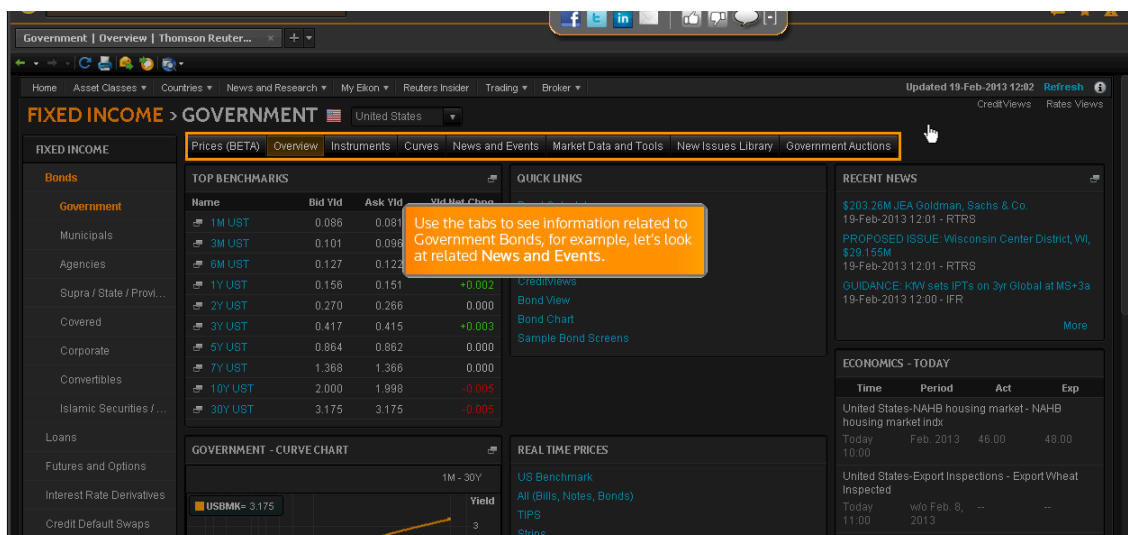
Government | Overview | Thomson Reuter... ×

Home Asset Classes ▾ Countries ▾ News and Research ▾ My Eikon ▾ Reuters Insider Trading ▾ Broker ▾

Updated 19-Feb-2013 12:02 Refresh

CreditViews Rates Views

FIXED INCOME > GOVERNMENT United States

Prices (BETA) Overview Instruments Curves News and Events Market Data and Tools New Issues Library Government Auctions

FIXED INCOME

Bonds

Government

Municipals

Agencies

Supra / State / Provi...

Covered

Corporate

Convertibles

Islamic Securities / ...

Loans

Futures and Options

Interest Rate Derivatives

Credit Default Swaps

TOP BENCHMARKS

| Name | Bid Yld | Ask Yld | Yld Net Chng |
|---|---|---|---|
| 1M UST | 0.086 | 0.081 | |
| 3M UST | 0.101 | 0.096 | |
| 6M UST | 0.127 | 0.122 | |
| 1Y UST | 0.156 | 0.151 | +0.002 |
| 2Y UST | 0.270 | 0.266 | 0.000 |
| 3Y UST | 0.417 | 0.415 | +0.003 |
| 5Y UST | 0.864 | 0.862 | 0.000 |
| 7Y UST | 1.368 | 1.366 | 0.000 |
| 10Y UST | 2.000 | 1.998 | -0.005 |
| 30Y UST | 3.175 | 3.175 | -0.005 |

QUICK LINKS

Use the tabs to see information related to Government Bonds, for example, let's look at related News and Events.

CreditViews

Bond View

Bond Chart

Sample Bond Screens

RECENT NEWS

$203.26M JEA Goldman, Sachs & Co.
19-Feb-2013 12:01 - RTRS

PROPOSED ISSUE: Wisconsin Center District, WI, $29.155M
19-Feb-2013 12:01 - RTRS

GUIDANCE: KfW sets IPTs on 3yr Global at MS+3a
19-Feb-2013 12:00 - IFR

More

ECONOMICS - TODAY

| Time | Period | Act | Exp |
|---|---|---|---|
| United States-NAHB housing market - NAHB housing market indx | | | |
| Today 10:00 | Feb. 2013 | 46.00 | 48.00 |
| United States-Export Inspections - Export Wheat Inspected | | | |
| Today 11:00 | w/o Feb. 8, 2013 | -- | -- |

GOVERNMENT - CURVE CHART

1M - 30Y

USBMK= 3.175

Yield

3

REAL TIME PRICES

US Benchmark

All (Bills, Notes, Bonds)

TIPS

Strips